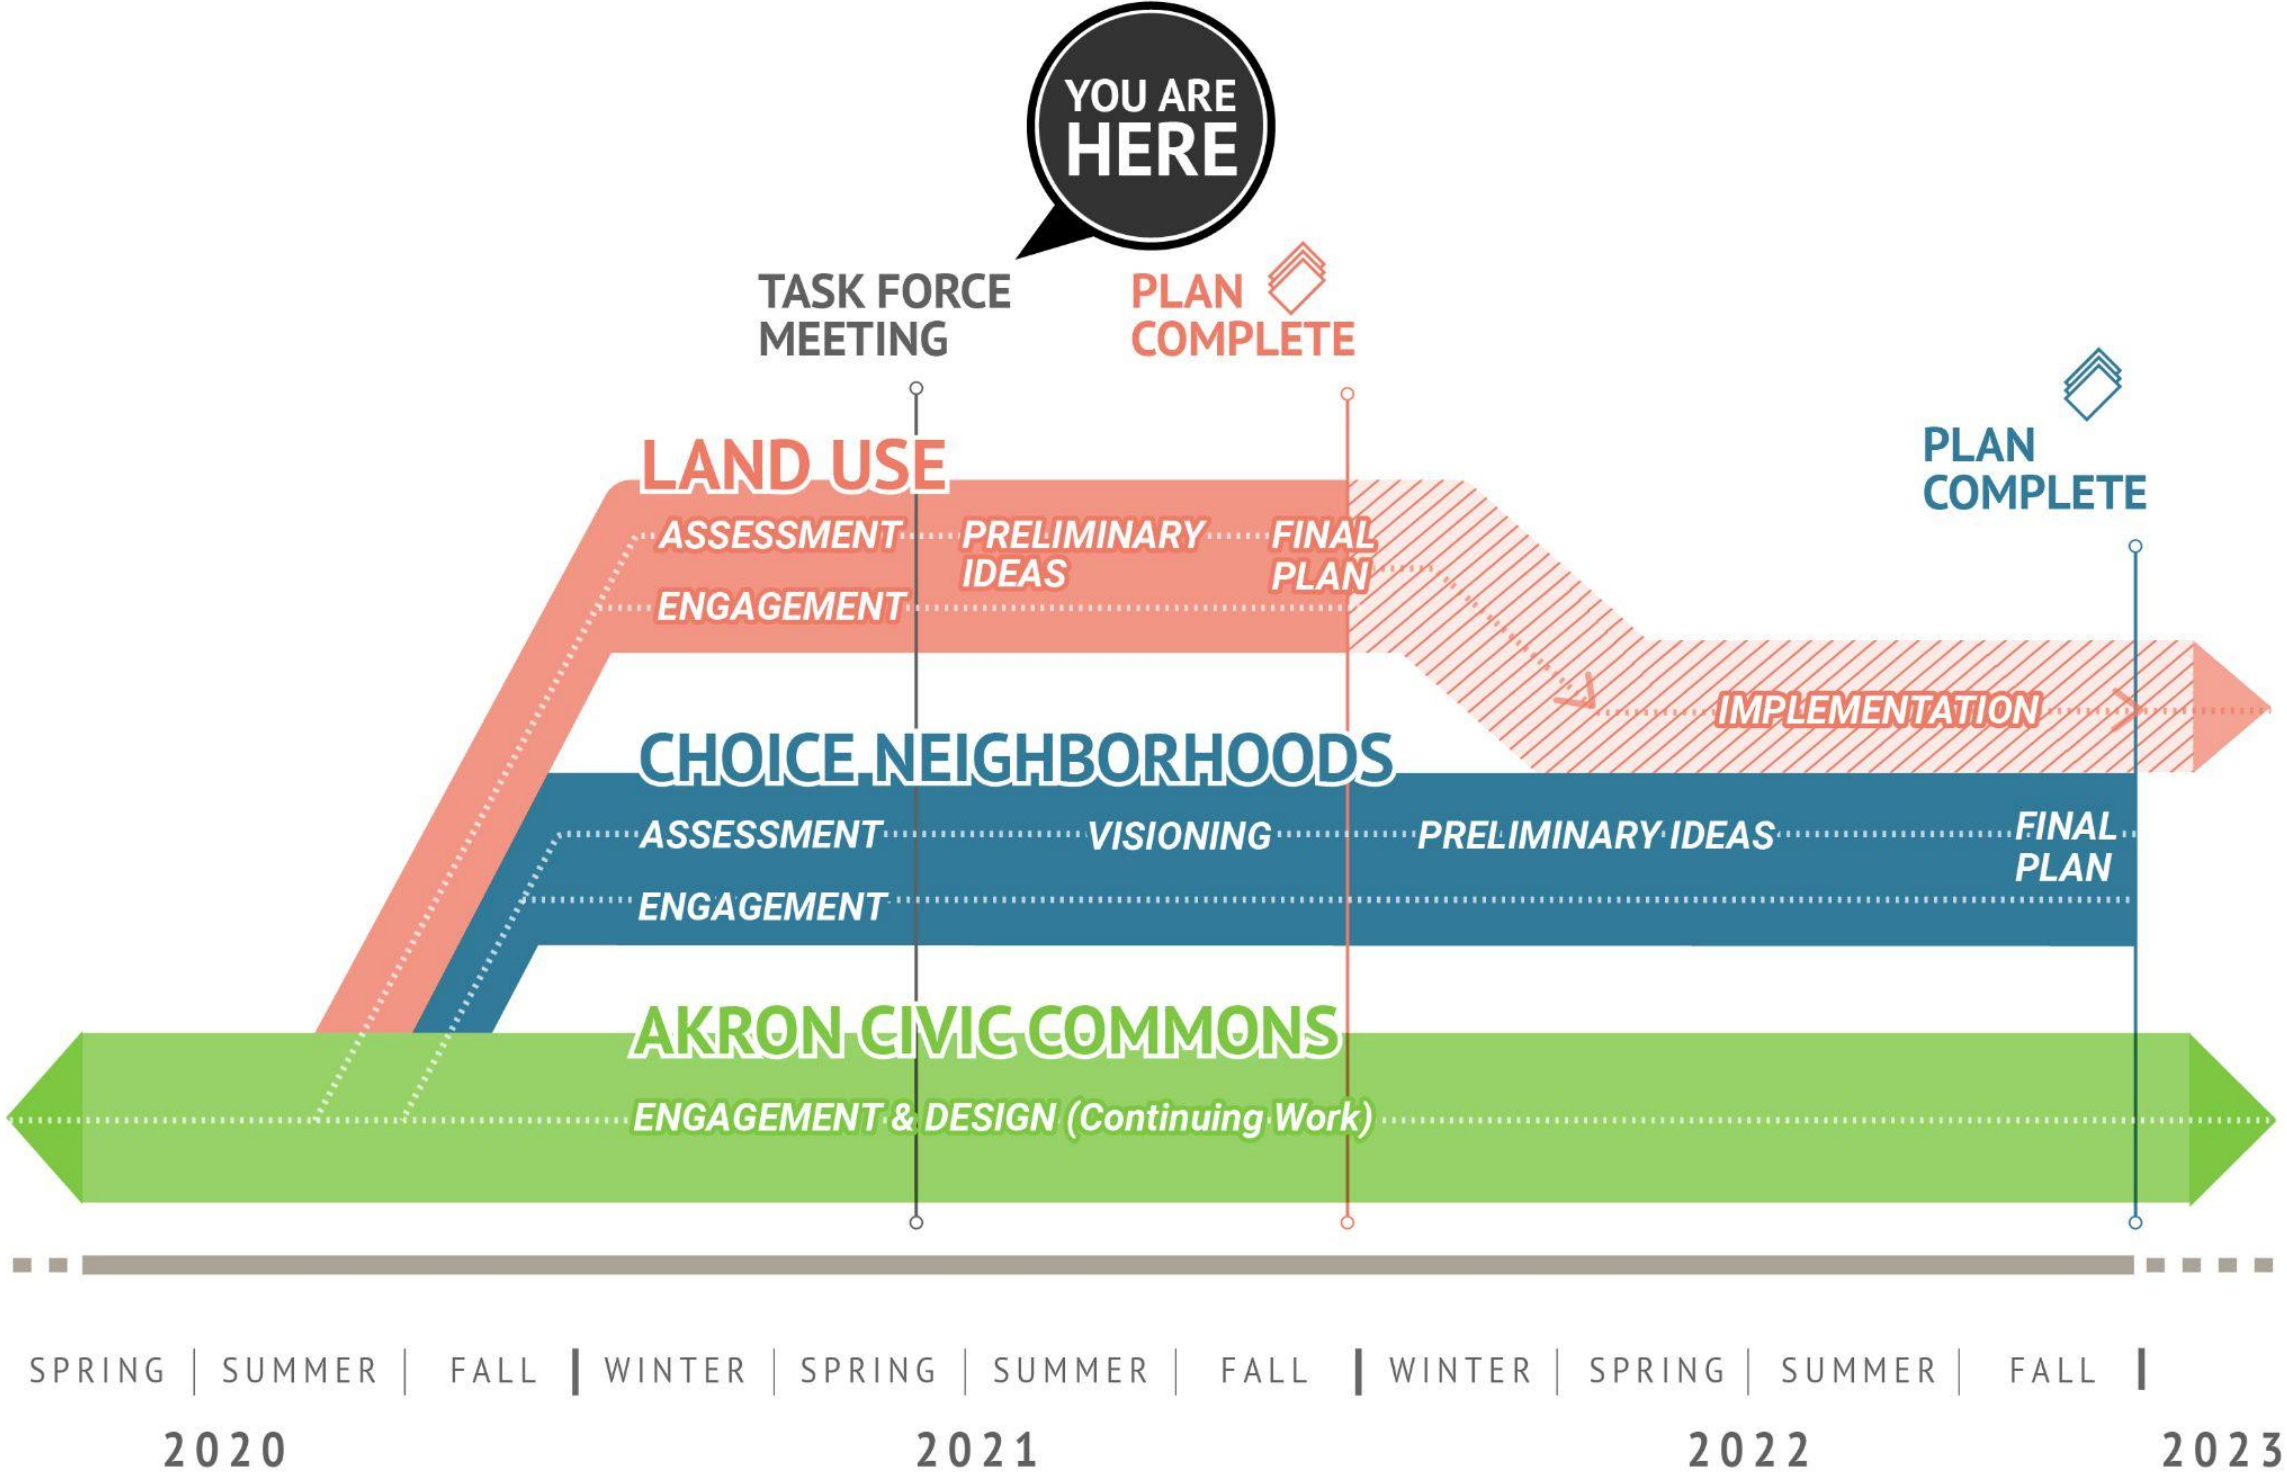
YOU ARE HERE

TASK FORCE MEETING

PLAN COMPLETE

PLAN COMPLETE

LAND USE

ASSESSMENT

PRELIMINARY IDEAS

FINAL PLAN

ENGAGEMENT

IMPLEMENTATION

CHOICE NEIGHBORHOODS

ASSESSMENT

VISIONING

PRELIMINARY IDEAS

FINAL PLAN

ENGAGEMENT

AKRON CIVIC COMMONS

ENGAGEMENT & DESIGN (Continuing Work)

SPRING | SUMMER | FALL | WINTER | SPRING | SUMMER | FALL | WINTER | SPRING | SUMMER | FALL |

2020 2021 2022 2023